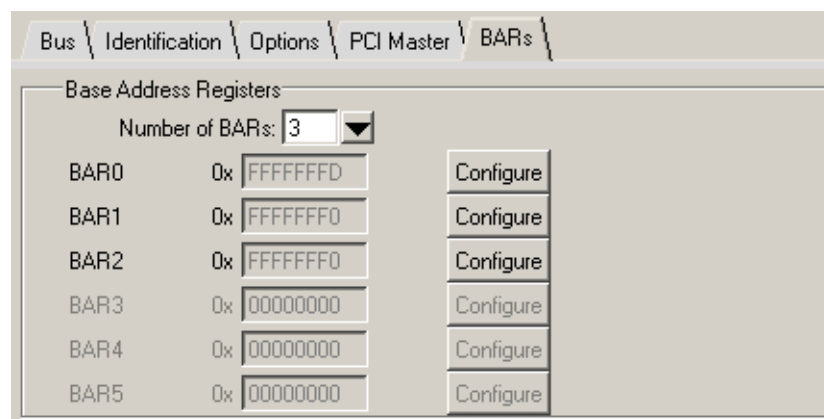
Bus | Identification | Options | PCI Master | BARs

Base Address Registers

Number of BARs: 3

BAR0 0x FFFFFFFD Configure

BAR1 0x FFFFFFF0 Configure

BAR2 0x FFFFFFF0 Configure

BAR3 0x 00000000 Configure

BAR4 0x 00000000 Configure

BAR5 0x 00000000 Configure